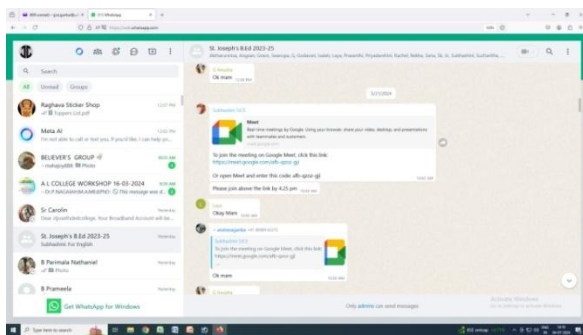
Search

All Unread Groups

Raghava Sticker Shop
Toppers List.pdf

Meta AI
I'm not able to call or text you. If you'd like, I can help yo...

BELIEVER'S GROUP
Photo

A.I. COLLEGE WORKSHOP 16-03-2024
This message was d...

Sr Carolin
Dear Vipraflethcollege. Your Broadband Account will be...

St. Joseph's B.Ed 2023-25
Subbadhini For English

B Parimala Nathaniel
Photo

B Prameela

Get WhatsApp for Windows

St. Joseph's B.Ed 2023-25

Ok mam

Subbadhini CEO

Meet
Real-time meetings by Google. Using your browser, share your video, desktop, and presentations with teammates and customers.

To join the meeting on Google Meet, click this link:
https://meet.google.com/afs-qzcz-gjl

Or open Meet and enter this code: afs-qzcz-gjl

Please join above the link by 4.25 pm

Okay Mam

Subbadhini CEO
To join the meeting on Google Meet, click this link:
https://meet.google.com/afs-qzcz-gjl

Ok mam

Only admins can send messages

Activate Windows

Type here to search